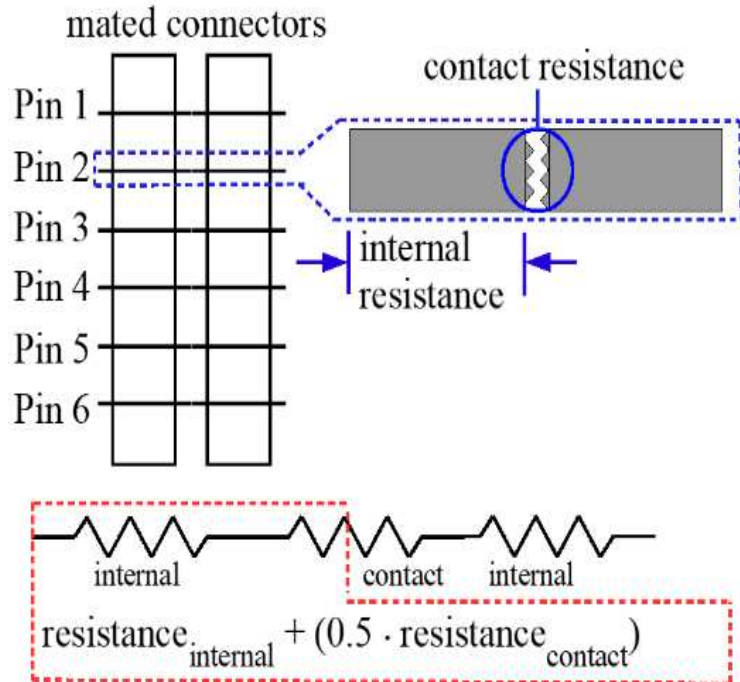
mated connectors

Pin 1
Pin 2
Pin 3
Pin 4
Pin 5
Pin 6

contact resistance

internal resistance

internal
contact
internal

$\text{resistance}_{\text{internal}} + (0.5 \cdot \text{resistance}_{\text{contact}})$